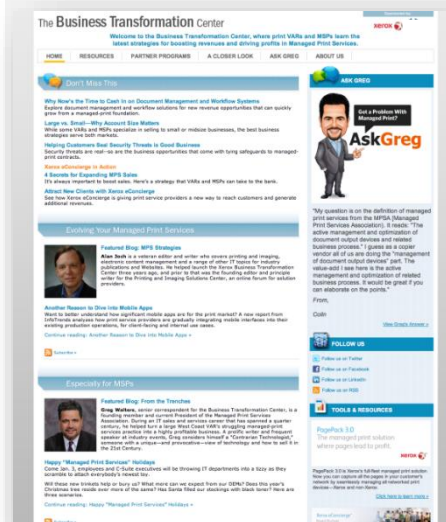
The Business Transformation Center

Welcome to the Business Transformation Center, where print VARs and MSPs learn the latest strategies for boosting revenues and driving profits in Managed Print Services.

XEROX

HOME | RESOURCES | PARTNER PROGRAMS | A CLOSER LOOK | ASK GREG | ABOUT US

Don't Miss This

Why Now's the Time to Cash in on Document Management and Workflow Systems
Explore document management and workflow solutions for new revenue opportunities that can quickly grow from a managed-print foundation.

Large vs. Small—Why Account Size Matters
While some VARs and MSPs specialize in selling to small or midsize businesses, the best business strategies serve both markets.

Helping Customers Seal Security Threats in Good Business
Security threats are real—so are the business opportunities that come with tying safeguards to managed-print contracts.

Xerox eConcierge in Action

4 Secrets for Expanding MPS Sales
It's always important to boost sales. Here's strategy that VARs and MSPs can take to the bank.

Attract New Clients with Xerox eConcierge
See how Xerox eConcierge is giving print service providers a new way to reach customers and generate additional revenues.

Evolving Your Managed Print Services

Featured Blog: MPS Strategies
Alan Josh is a veteran editor and writer who covers printing and imaging, electronic content management and a range of other IT topics for industry publications and Websites. He helped launch the Xerox Business Transformation Center three years ago, and prior to that was the founding editor and principle writer for the Printing and Imaging Solutions Center, an online forum for solution providers.

Another Reason to Dive into Mobile Apps
Want to better understand how significant mobile apps are for the print market? A new report from InfoTrends analyzes how print service providers are gradually integrating mobile interfaces into their existing production operations, for client-facing and internal use cases.

Continue reading: Another Reason to Dive into Mobile Apps »

Subscribe »

Especially for MSPs

Featured Blog: From the Trenches
Greg Walters, senior correspondent for the Business Transformation Center, is a founding member and current President of the Managed Print Services Association. During an IT sales and services career that has spanned a quarter century, he helped turn a large West Coast VAR's struggling managed-print services practice into a highly profitable business. A prolific writer and frequent speaker at industry events, Greg considers himself a "Contrarian Technologist," someone with a unique—and provocative—view of technology and how to sell it in the 21st Century.

Happy "Managed Print Services" Holidays
Come Jan. 3, employees and C-Suite executives will be throwing IT departments into a tizzy as they scramble to attach everybody's newest toy.

Will these new trinkets help or bury us? What more can we expect from our OEMs? Does this year's Christmas tree reside over more of the same? Has Santa filled our stockings with black toner? Here are three scenarios.

Continue reading: Happy "Managed Print Services" Holidays »

Subscribe »

ASK GREG

Got a Problem With Managed Print?

AskGreg

"My question is on the definition of managed print services from the MPSA (Managed Print Services Association). It reads: "The active management and optimization of document output devices and related business process." I guess as a copier vendor all of us are doing the "management of document output devices" part. The value-add I see here is the active management and optimization of related business process. It would be great if you can elaborate on the points."

From,

Colin

View Greg's Answer »

FOLLOW US

Follow us on Twitter
Follow us on Facebook
Follow us on LinkedIn
Follow us on RSS

TOOLS & RESOURCES

PagePack 3.0
The managed print solution where you stand out

PagePack 3.0 is Xerox's full-fleet managed print solution. Now you can capture all the pages in your customer's environment by seamlessly managing all networked print devices—Xerox and non-Xerox.

Click here to learn more »